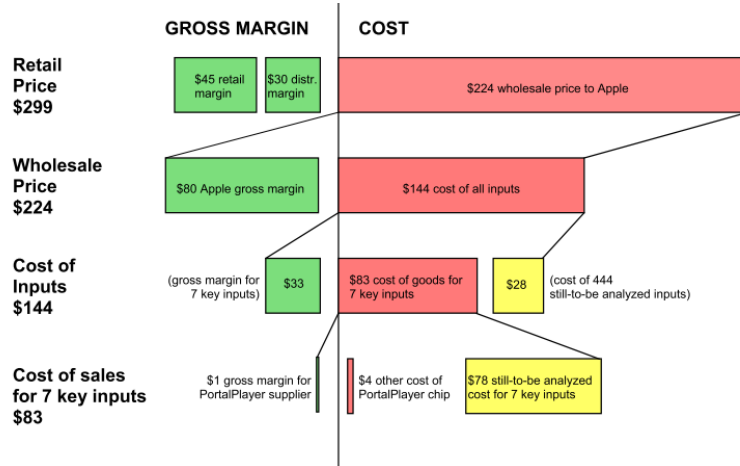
GROSS MARGIN

COST

Retail Price $299

$45 retail margin

$30 distr. margin

$224 wholesale price to Apple

Wholesale Price $224

$80 Apple gross margin

$144 cost of all inputs

Cost of Inputs $144

(gross margin for 7 key inputs)

$33

$83 cost of goods for 7 key inputs

$28

(cost of 444 still-to-be analyzed inputs)

Cost of sales for 7 key inputs $83

$1 gross margin for PortalPlayer supplier

$4 other cost of PortalPlayer chip

$78 still-to-be analyzed cost for 7 key inputs